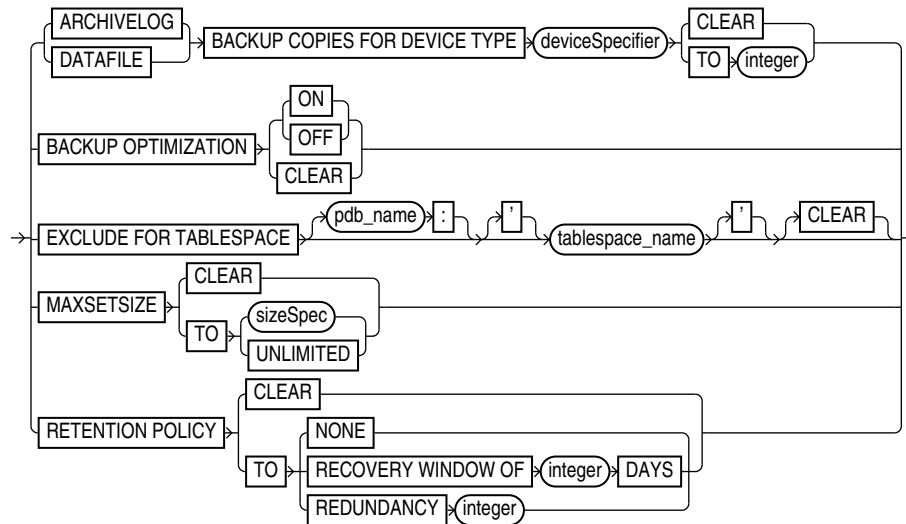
ARCHIVELOG
DATAFILE
BACKUP COPIES FOR DEVICE TYPE
deviceSpecifier
CLEAR
TO
integer
ON
OFF
BACKUP OPTIMIZATION
CLEAR
EXCLUDE FOR TABLESPACE
pdb_name
:
'
tablespace_name
'
CLEAR
CLEAR
MAXSETSIZE
TO
sizeSpec
UNLIMITED
CLEAR
RETENTION POLICY
TO
NONE
RECOVERY WINDOW OF
integer
DAYS
REDUNDANCY
integer